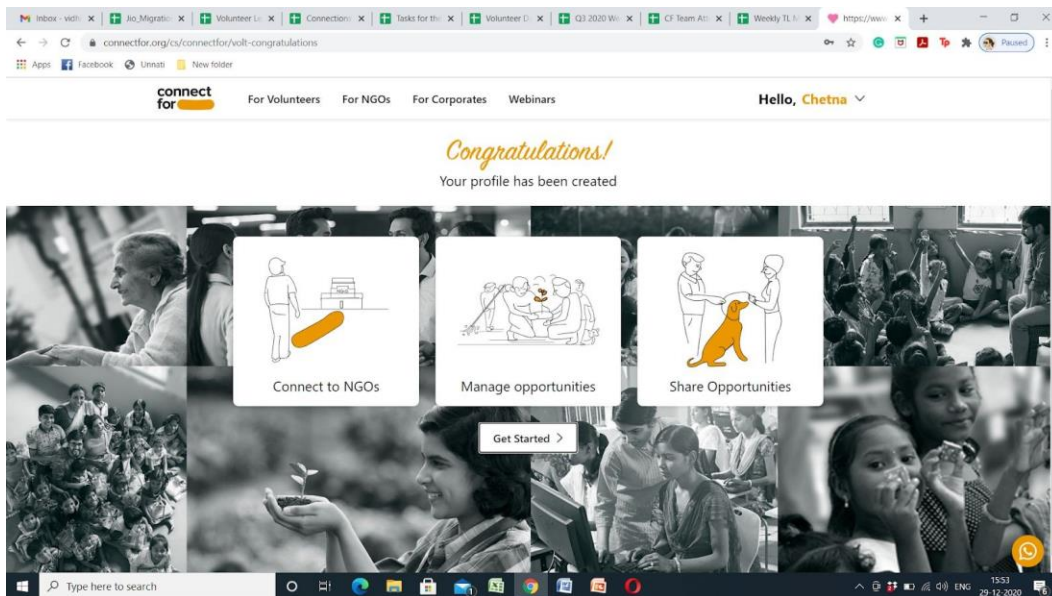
Inbox - vidh | Jio_Migratio | Volunteer Le | Connection | Tasks for th | Volunteer D | Q3 2020 We | CF Team Att | Weekly TL M | https://www

connectfor.org/cs/connectfor/volt-congratulations

Paused

Apps | Facebook | Unnati | New folder

connect for

For Volunteers   For NGOs   For Corporates   Webinars

Hello, Chetna

Congratulations!

Your profile has been created

Connect to NGOs

Manage opportunities

Share Opportunities

Get Started >

Type here to search

ENG 15:53 29-12-2020